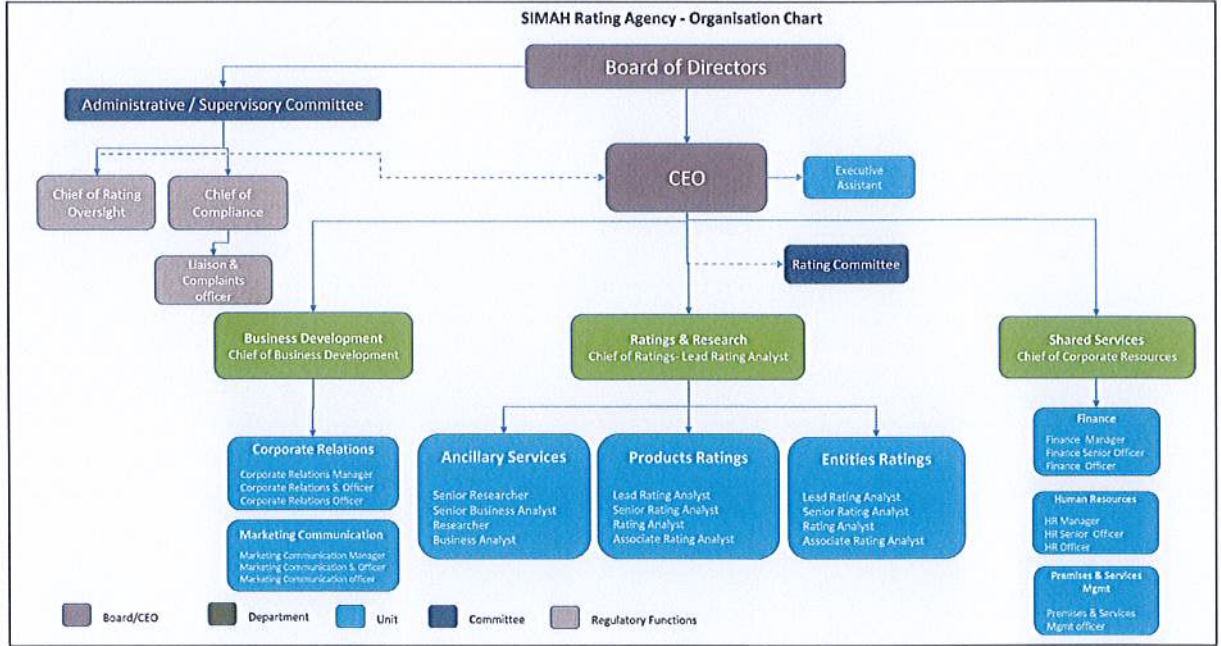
SIMAH Rating Agency - Organisation Chart

Board of Directors

Administrative / Supervisory Committee

Chief of Rating Oversight

Chief of Compliance

Liaison & Complaints officer

CEO

Executive Assistant

Rating Committee

Business Development
Chief of Business Development

Ratings & Research
Chief of Ratings- Lead Rating Analyst

Shared Services
Chief of Corporate Resources

Corporate Relations
Corporate Relations Manager
Corporate Relations S. Officer
Corporate Relations Officer

Marketing Communication
Marketing Communication Manager
Marketing Communication S. Officer
Marketing Communication officer

Ancillary Services
Senior Researcher
Senior Business Analyst
Researcher
Business Analyst

Products Ratings
Lead Rating Analyst
Senior Rating Analyst
Rating Analyst
Associate Rating Analyst

Entities Ratings
Lead Rating Analyst
Senior Rating Analyst
Rating Analyst
Associate Rating Analyst

Finance
Finance Manager
Finance Senior Officer
Finance Officer

Human Resources
HR Manager
HR Senior Officer
HR Officer

Premises & Services Mgmt
Premises & Services Mgmt officer

Board/CEO
Department
Unit
Committee
Regulatory Functions